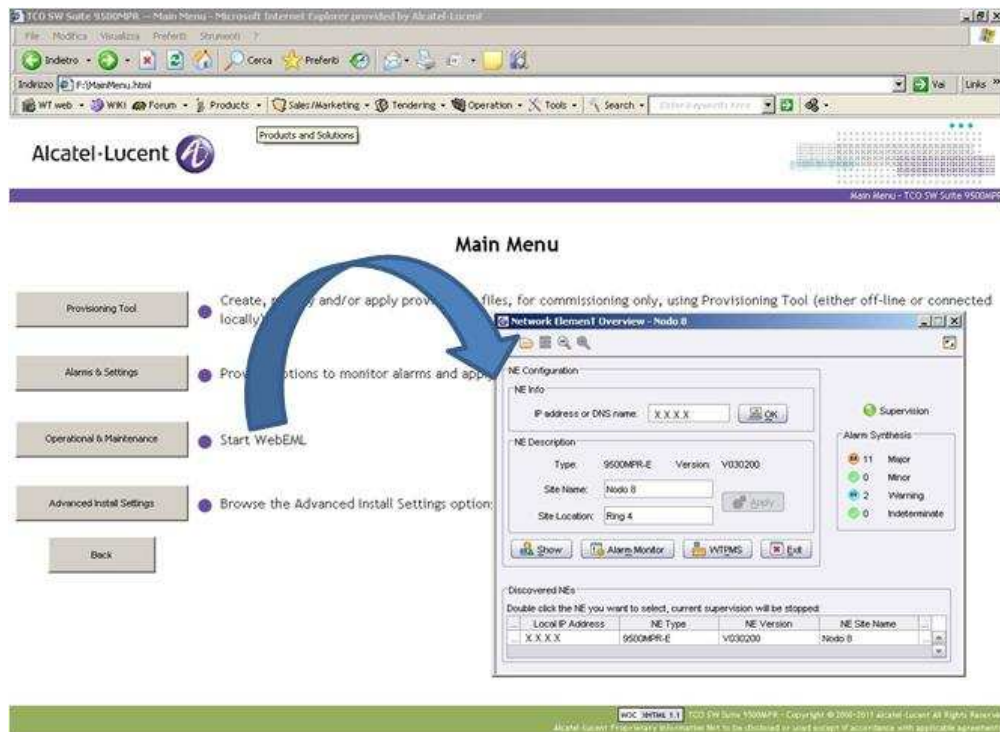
TCO SW Suite 9500MPR -- Main Menu - Microsoft Internet Explorer provided by Alcatel-Lucent

File Modifica Visualizza Preferiti Strumenti ?

Indietro Cerca Preferiti

Indirizzo F:\MainMenu.html

Vai Links

WT web WIKI Forum Products Sales/Marketing Tendering Operation Tools Search Enter keywords here

Products and Solutions

Alcatel·Lucent

Main Menu - TCO SW Suite 9500MPR

Main Menu

Provisioning Tool

Create, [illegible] and/or apply prov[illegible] files, for commissioning only, using Provisioning Tool (either off-line or connected locally)

Alarms & Settings

Prov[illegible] options to monitor alarms and app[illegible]

Operational & Maintenance

Start WebEML

Advanced Install Settings

Browse the Advanced Install Settings option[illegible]

Back

Network Element1 Overview - Nodo 8

NE Configuration

NE Info

IP address or DNS name: X.X.X.X OK

NE Description

Type: 9500MPR-E Version: V030200

Site Name: Nodo 8

Site Location: Ring 4

Apply

Show Alarm Monitor WTPMS Exit

Supervision

Alarm Synthesis

11 Major

0 Minor

2 Warning

0 Indeterminate

Discovered NEs

Double click the NE you want to select, current supervision will be stopped

| Local IP Address | NE Type | NE Version | NE Site Name |
|---|---|---|---|
| X.X.X.X | 9500MPR-E | V030200 | Nodo 8 |

W3C XHTML 1.1 TCO SW Suite 9500MPR - Copyright © 2000-2011 Alcatel-Lucent All Rights Reserved
Alcatel-Lucent Proprietary Information Not to be disclosed or used except in accordance with applicable agreements